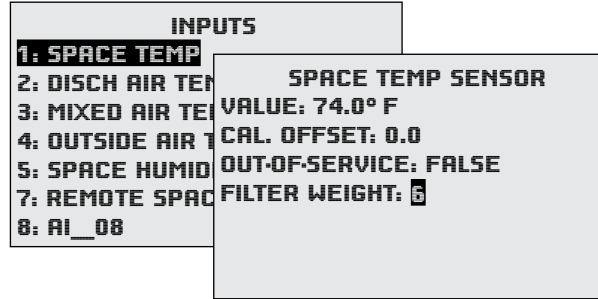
INPUTS
1: SPACE TEMP
2: DISCH AIR TEI
3: MIXED AIR TEI
4: OUTSIDE AIR T
5: SPACE HUMIDI
7: REMOTE SPAC
8: AI__08

SPACE TEMP SENSOR
VALUE: 74.0° F
CAL. OFFSET: 0.0
OUT-OF-SERVICE: FALSE
FILTER WEIGHT: 6